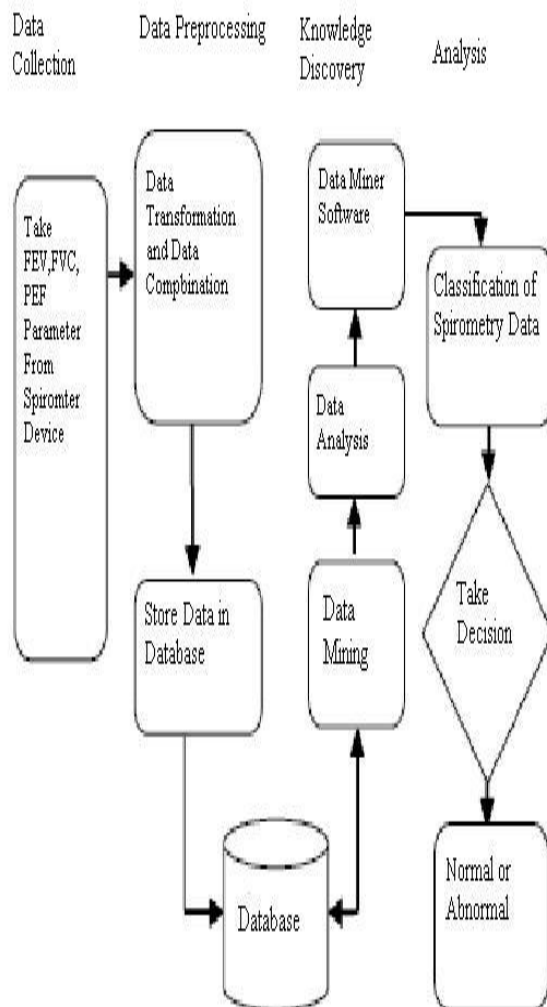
Data Collection

Data Preprocessing

Knowledge Discovery

Analysis

Take FEV,FVC, PEF Parameter From Spiromter Device

Data Transformation and Data Compbination

Store Data in Database

Database

Data Mining

Data Analysis

Data Miner Software

Classification of Spirometry Data

Take Decision

Normal or Abnormal